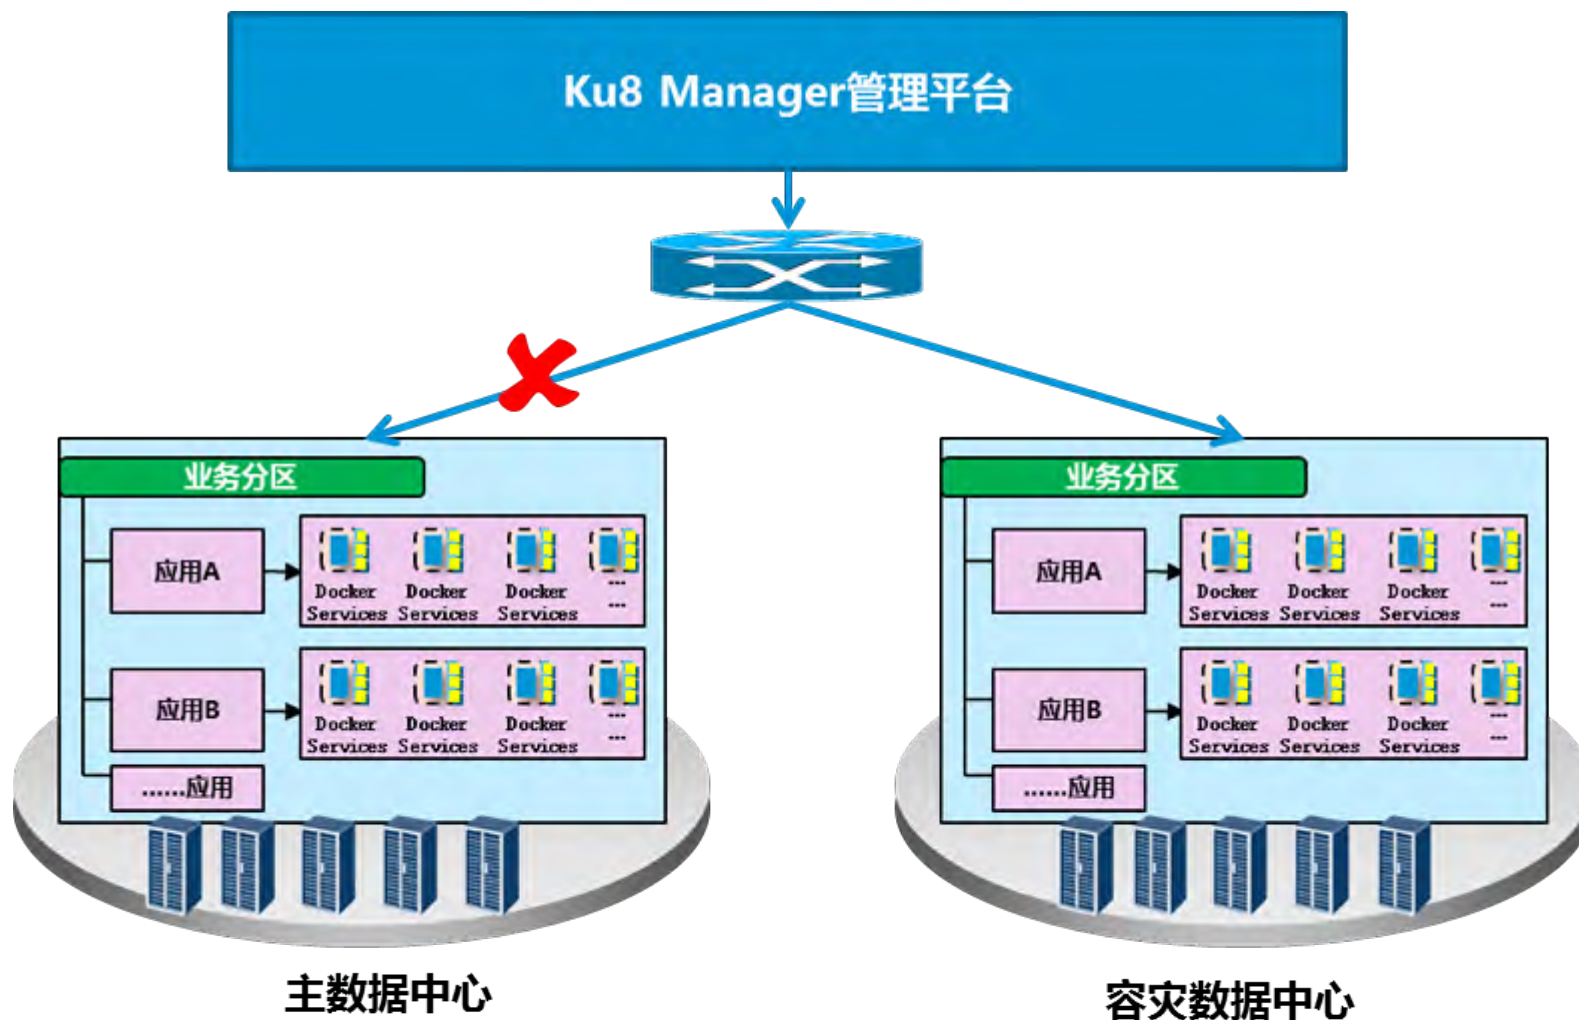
Ku8 Manager管理平台

业务分区

应用A

Docker Services Docker Services Docker Services ... ...

应用B

Docker Services Docker Services Docker Services ... ...

......应用

主数据中心

业务分区

应用A

Docker Services Docker Services Docker Services ... ...

应用B

Docker Services Docker Services Docker Services ... ...

......应用

容灾数据中心